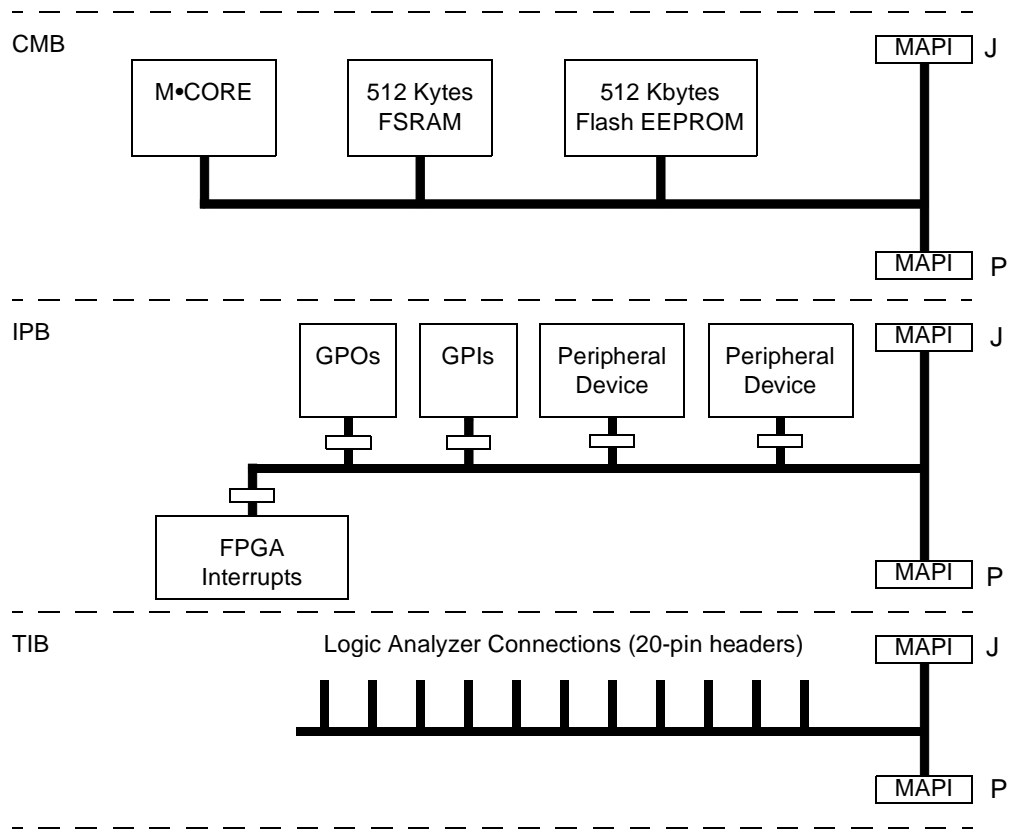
CMB

M•CORE

512 Kytes FSRAM

512 Kbytes Flash EEPROM

MAPI J

MAPI P

IPB

GPOs

GPIs

Peripheral Device

Peripheral Device

MAPI J

FPGA Interrupts

MAPI P

TIB

Logic Analyzer Connections (20-pin headers)

MAPI J

MAPI P